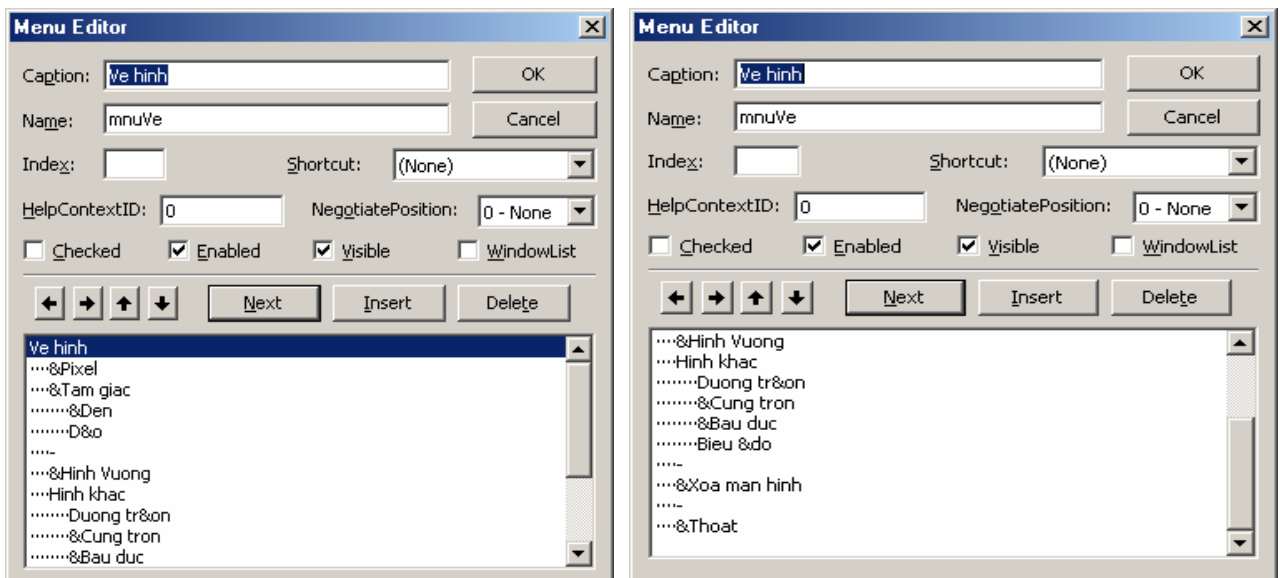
Menu Editor

Caption: Ve hinh
OK
Name: mnuVe
Cancel
Index:
Shortcut: (None)
HelpContextID: 0
NegotiatePosition: 0 - None
Checked
Enabled
Visible
WindowList
Next
Insert
Delete

Ve hinh
····&Pixel
····&Tam giac
········&Den
········D&o
····-
····&Hinh Vuong
····Hinh khac
········Duong tr&on
········&Cung tron
········&Bau duc

Menu Editor

Caption: Ve hinh
OK
Name: mnuVe
Cancel
Index:
Shortcut: (None)
HelpContextID: 0
NegotiatePosition: 0 - None
Checked
Enabled
Visible
WindowList
Next
Insert
Delete

····&Hinh Vuong
····Hinh khac
········Duong tr&on
········&Cung tron
········&Bau duc
········Bieu &do
····-
····&Xoa man hinh
····-
····&Thoat